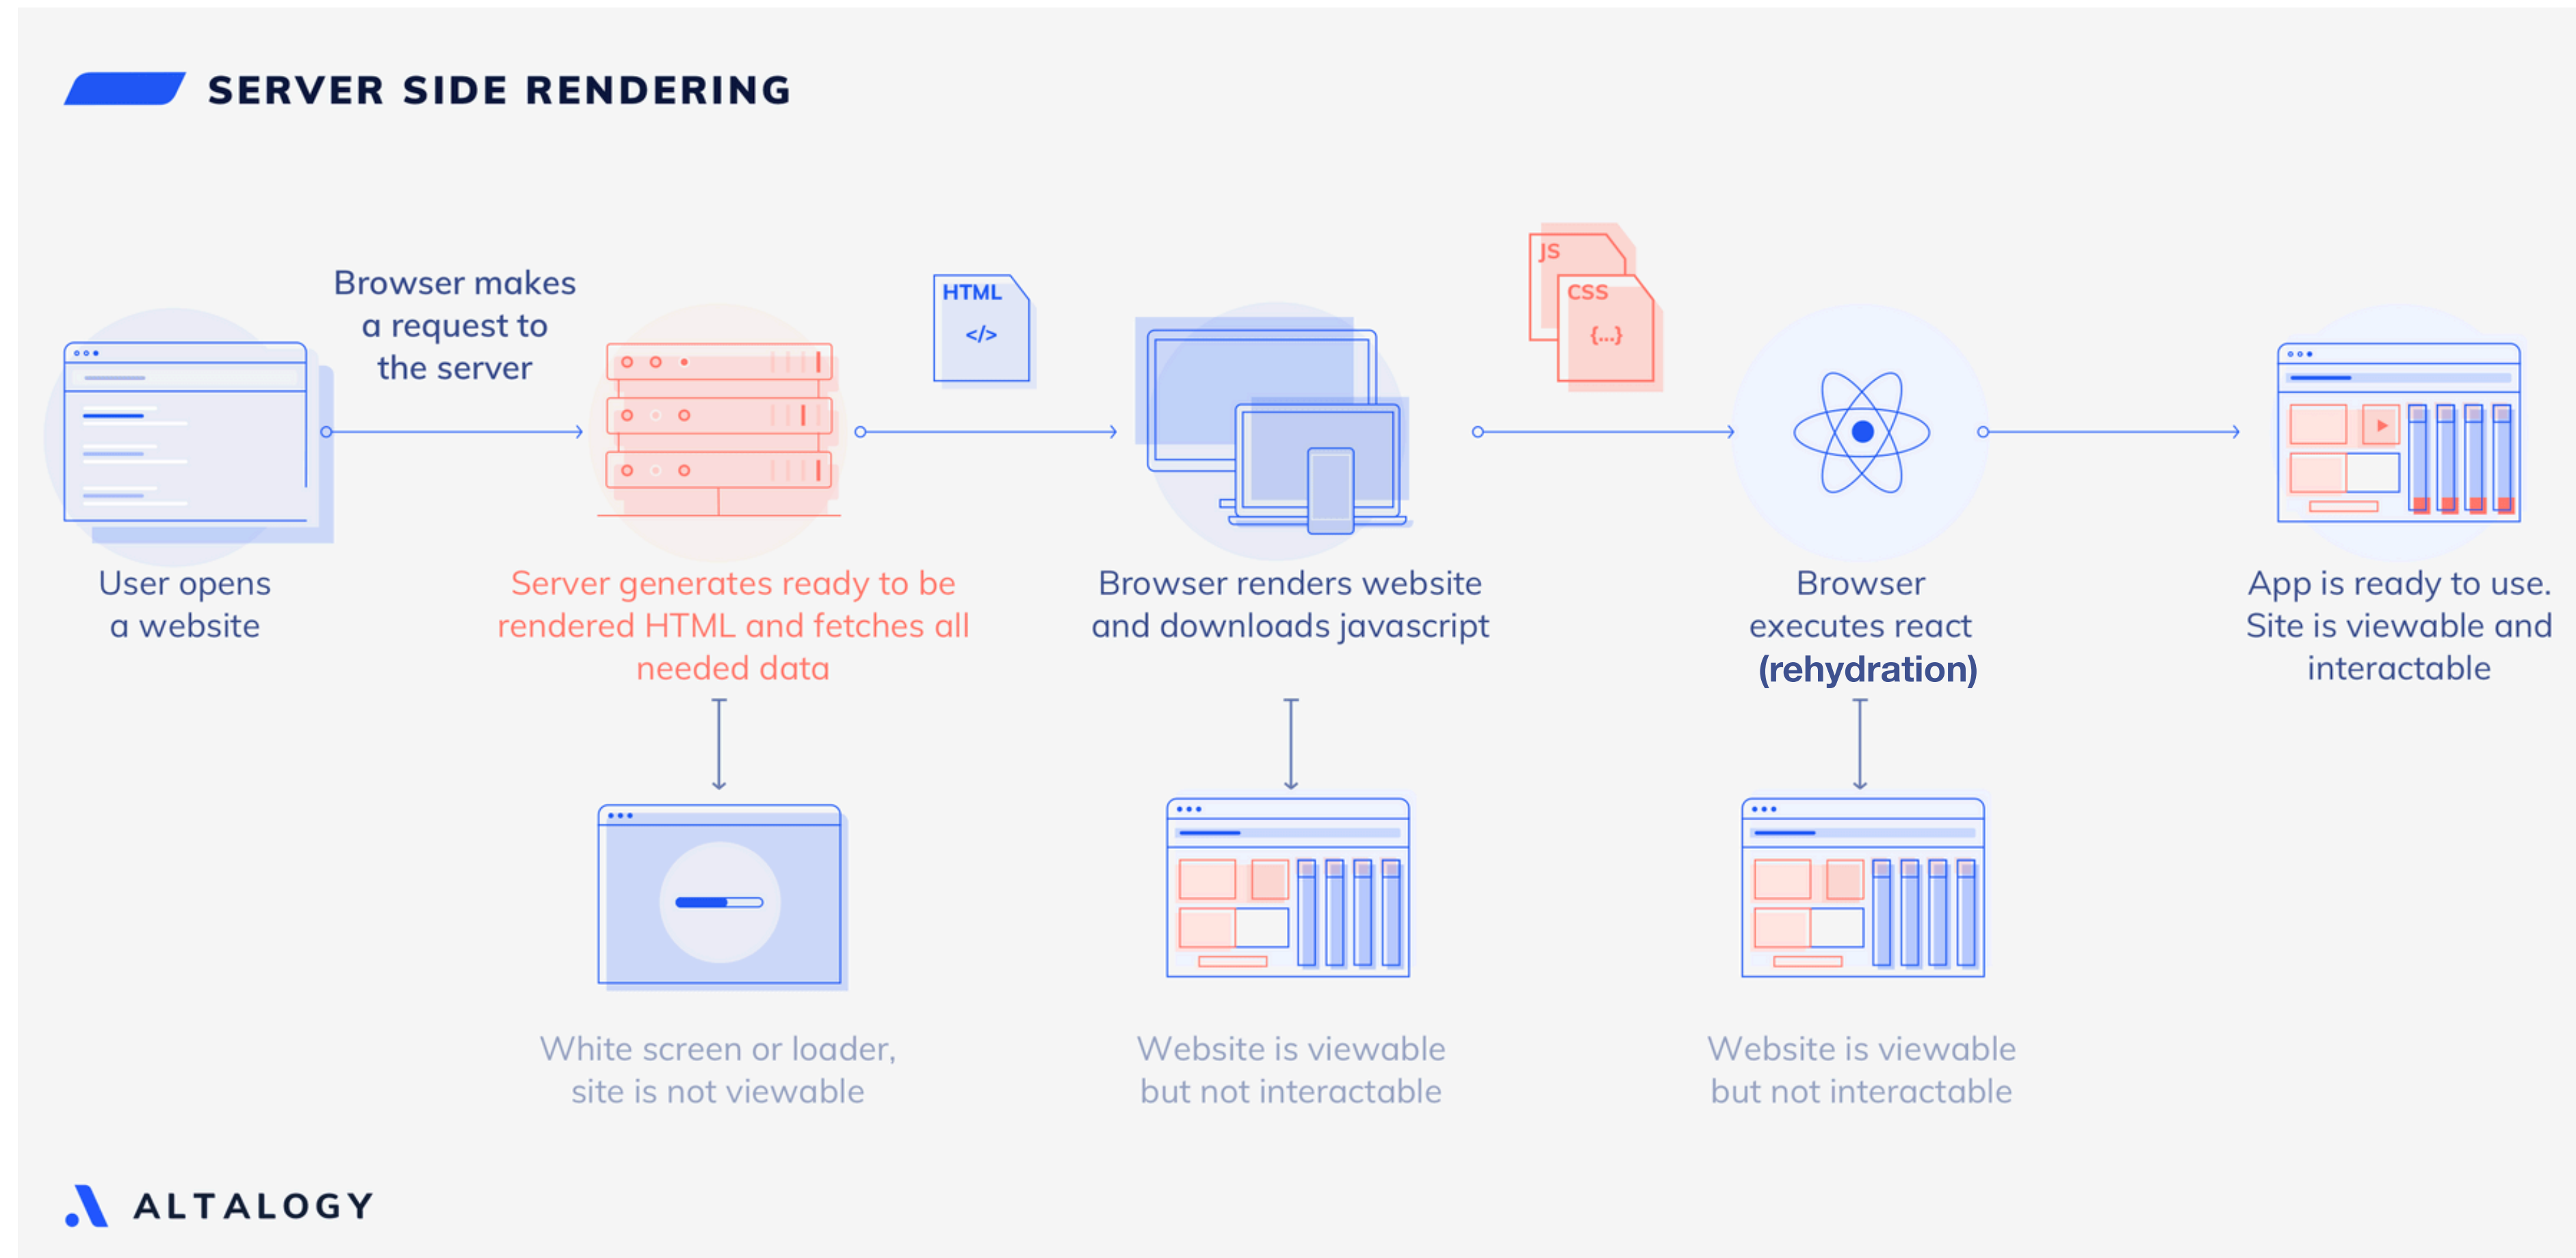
SERVER SIDE RENDERING

Browser makes a request to the server

HTML
</>

JS
CSS
{...}

User opens a website

Server generates ready to be rendered HTML and fetches all needed data

Browser renders website and downloads javascript

Browser executes react (rehydration)

App is ready to use. Site is viewable and interactable

White screen or loader, site is not viewable

Website is viewable but not interactable

Website is viewable but not interactable

ALTALOGY